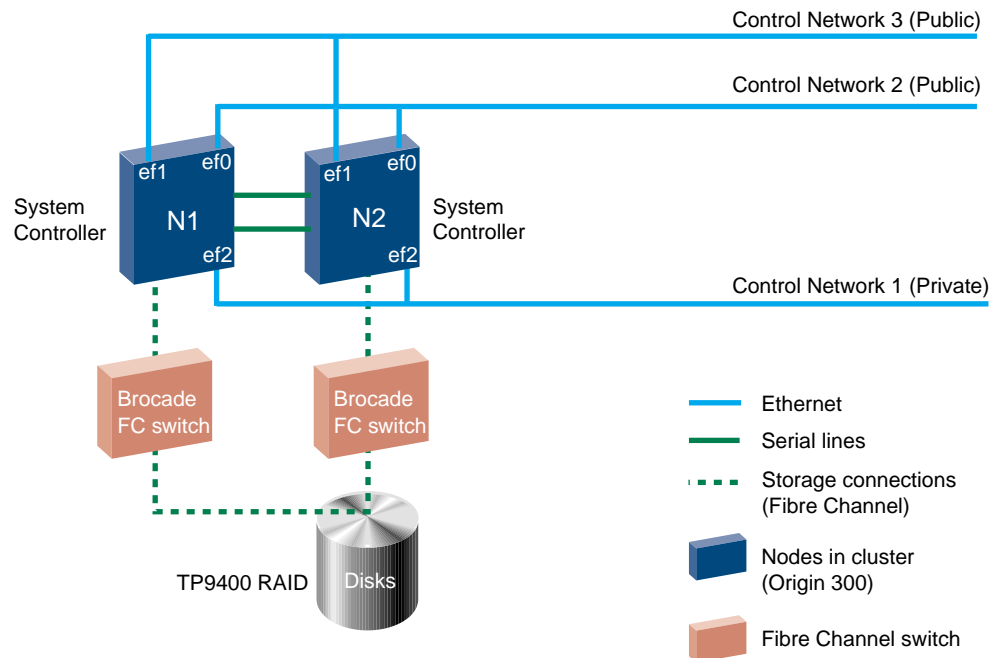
Control Network 3 (Public)

Control Network 2 (Public)

ef1 ef0
N1
ef2

System Controller

ef1 ef0
N2
ef2

System Controller

Control Network 1 (Private)

Brocade FC switch

Brocade FC switch

TP9400 RAID

Disks

Ethernet

Serial lines

Storage connections (Fibre Channel)

Nodes in cluster (Origin 300)

Fibre Channel switch